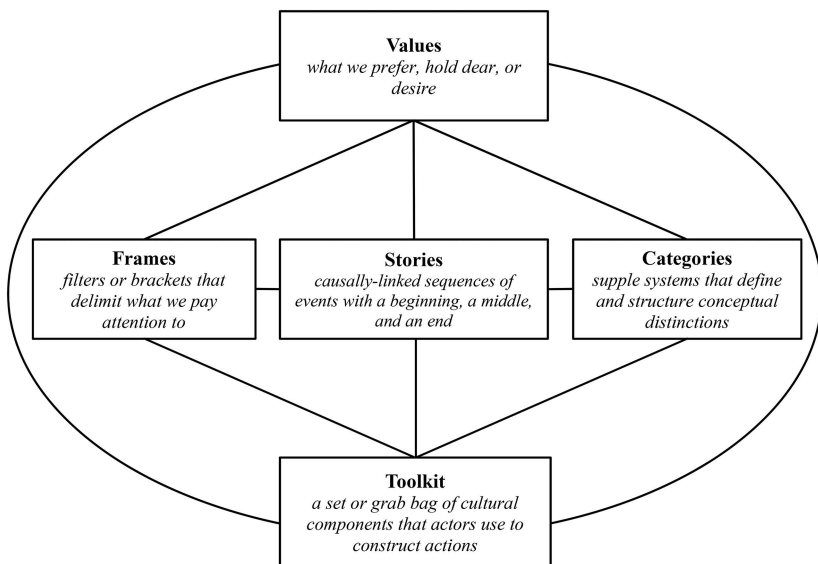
Values
what we prefer, hold dear, or desire

Frames
filters or brackets that delimit what we pay attention to

Stories
causally-linked sequences of events with a beginning, a middle, and an end

Categories
supple systems that define and structure conceptual distinctions

Toolkit
a set or grab bag of cultural components that actors use to construct actions